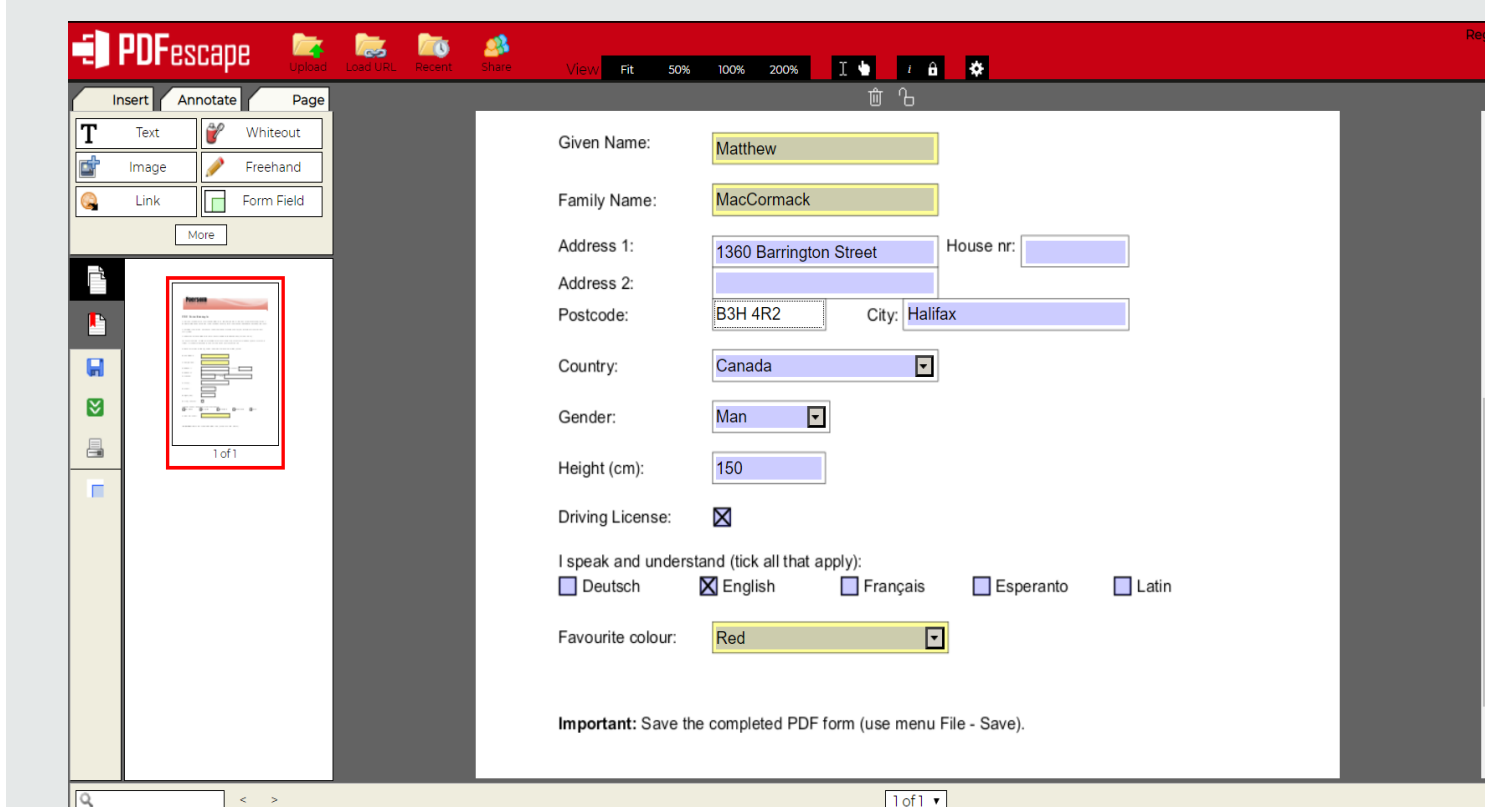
PDFescape Upload Load URL Recent Share View Fit 50% 100% 200%

Re

Insert Annotate Page

Text Whiteout Image Freehand Link Form Field More

1 of 1

Given Name: Matthew

Family Name: MacCormack

Address 1: 1360 Barrington Street House nr:

Address 2:

Postcode: B3H 4R2 City: Halifax

Country: Canada

Gender: Man

Height (cm): 150

Driving License:

I speak and understand (tick all that apply):

Deutsch English Français Esperanto Latin

Favourite colour: Red

**Important:** Save the completed PDF form (use menu File - Save).

< >

1 of 1